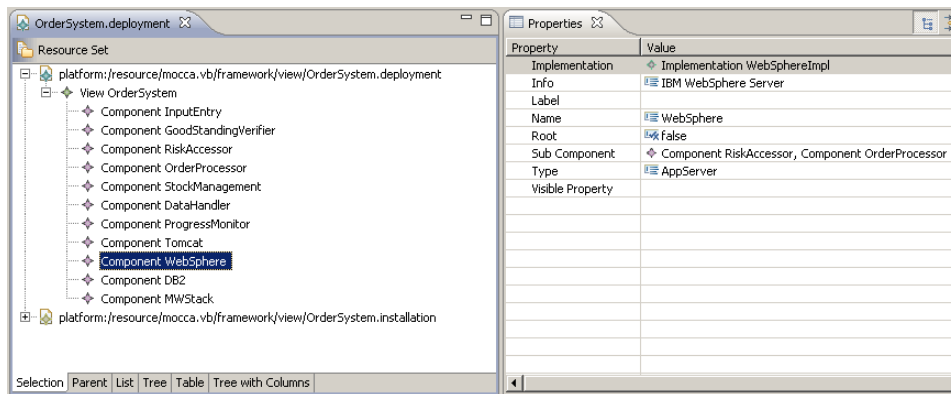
OrderSystem.deployment ✕

Resource Set

platform:/resource/mocca.vb/framework/view/OrderSystem.deployment
View OrderSystem
Component InputEntry
Component GoodStandingVerifier
Component RiskAccessor
Component OrderProcessor
Component StockManagement
Component DataHandler
Component ProgressMonitor
Component Tomcat
Component WebSphere
Component DB2
Component MWStack
platform:/resource/mocca.vb/framework/view/OrderSystem.installation

Selection | Parent | List | Tree | Table | Tree with Columns

Properties ✕

| Property | Value |
|---|---|
| Implementation | Implementation WebSphereImpl |
| Info | IBM WebSphere Server |
| Label | |
| Name | WebSphere |
| Root | false |
| Sub Component | Component RiskAccessor, Component OrderProcessor |
| Type | AppServer |
| Visible Property | |